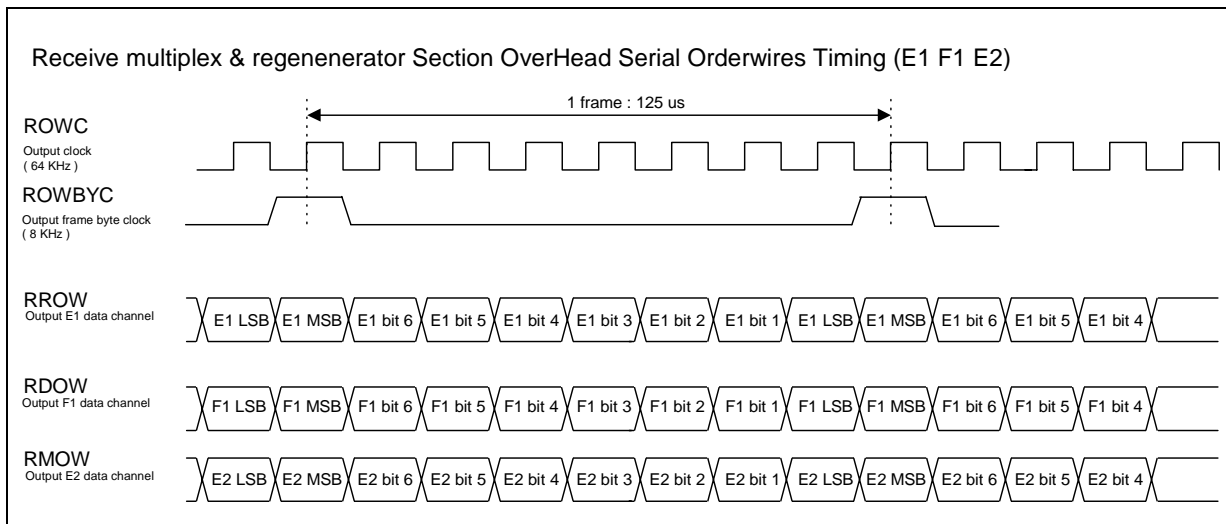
Receive multiplex & regenenerator Section OverHead Serial Orderwires Timing (E1 F1 E2)

1 frame : 125 us

ROWC
Output clock
( 64 KHz )

ROWBYC
Output frame byte clock
( 8 KHz )

RROW
Output E1 data channel

E1 LSB | E1 MSB | E1 bit 6 | E1 bit 5 | E1 bit 4 | E1 bit 3 | E1 bit 2 | E1 bit 1 | E1 LSB | E1 MSB | E1 bit 6 | E1 bit 5 | E1 bit 4

RDOW
Output F1 data channel

F1 LSB | F1 MSB | F1 bit 6 | F1 bit 5 | F1 bit 4 | F1 bit 3 | F1 bit 2 | F1 bit 1 | F1 LSB | F1 MSB | F1 bit 6 | F1 bit 5 | F1 bit 4

RMOW
Output E2 data channel

E2 LSB | E2 MSB | E2 bit 6 | E2 bit 5 | E2 bit 4 | E2 bit 3 | E2 bit 2 | E2 bit 1 | E2 LSB | E2 MSB | E2 bit 6 | E2 bit 5 | E2 bit 4